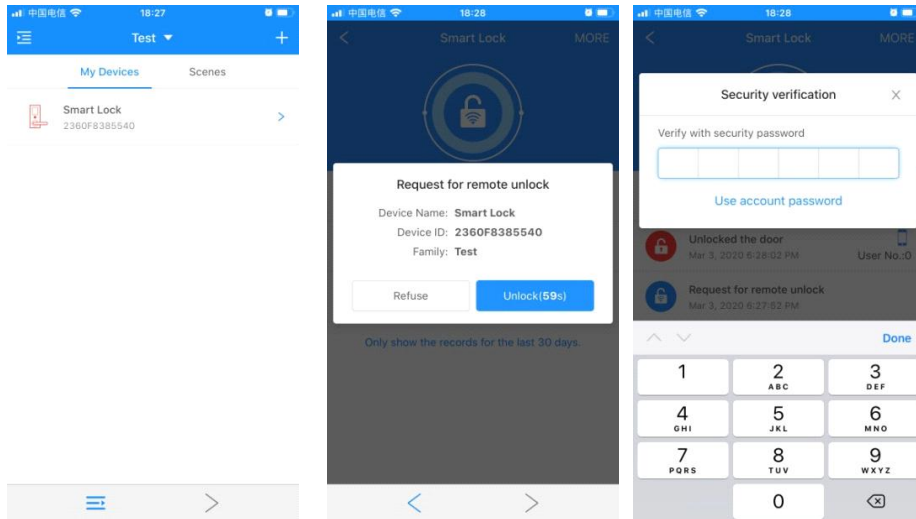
中国电信 18:27

Test

My Devices

Scenes

Smart Lock
2360F8385540

中国电信 18:28

Smart Lock

MORE

Request for remote unlock

Device Name: Smart Lock

Device ID: 2360F8385540

Family: Test

Refuse

Unlock(59s)

Only show the records for the last 30 days.

中国电信 18:28

Smart Lock

MORE

Security verification

Verify with security password

Use account password

Unlocked the door
Mar 3, 2020 6:28:02 PM

User No.:0

Request for remote unlock
Mar 3, 2020 6:27:52 PM

Done

| 1 | 2 ABC | 3 DEF |
|---|---|---|
| 4 GHI | 5 JKL | 6 MNO |
| 7 PQRS | 8 TUV | 9 WXYZ |
|  | 0 |  |